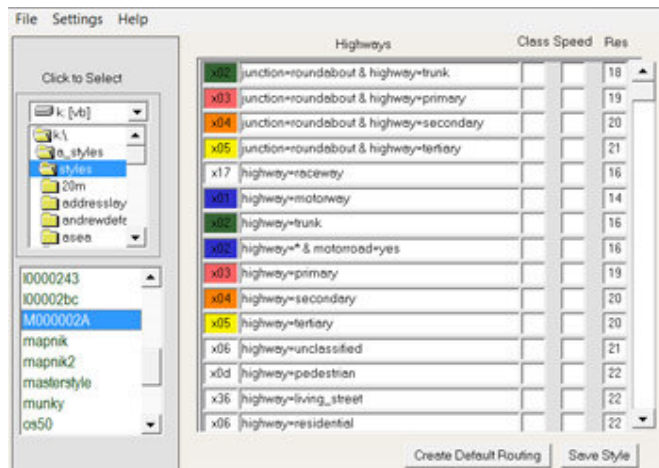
File Settings Help

Click to Select

k: [vb]

k:\
a_styles
styles
20m
addresslay
andrewdefe
asea

I0000243
I00002bc
M000002A
mapnik
mapnik2
masterstyle
munky
os50

Highways Class Speed Res

| | | | | |
|---|---|---|---|---|
| x02 | junction=roundabout & highway=trunk | | | 18 |
| x03 | junction=roundabout & highway=primary | | | 19 |
| x04 | junction=roundabout & highway=secondary | | | 20 |
| x05 | junction=roundabout & highway=tertiary | | | 21 |
| x17 | highway=raceway | | | 16 |
| x01 | highway=motorway | | | 14 |
| x02 | highway=trunk | | | 16 |
| x02 | highway=* & motorroad=yes | | | 16 |
| x03 | highway=primary | | | 19 |
| x04 | highway=secondary | | | 20 |
| x05 | highway=tertiary | | | 20 |
| x06 | highway=unclassified | | | 21 |
| x0d | highway=pedestrian | | | 22 |
| x36 | highway=living_street | | | 22 |
| x06 | highway=residential | | | 22 |

Create Default Routing Save Style